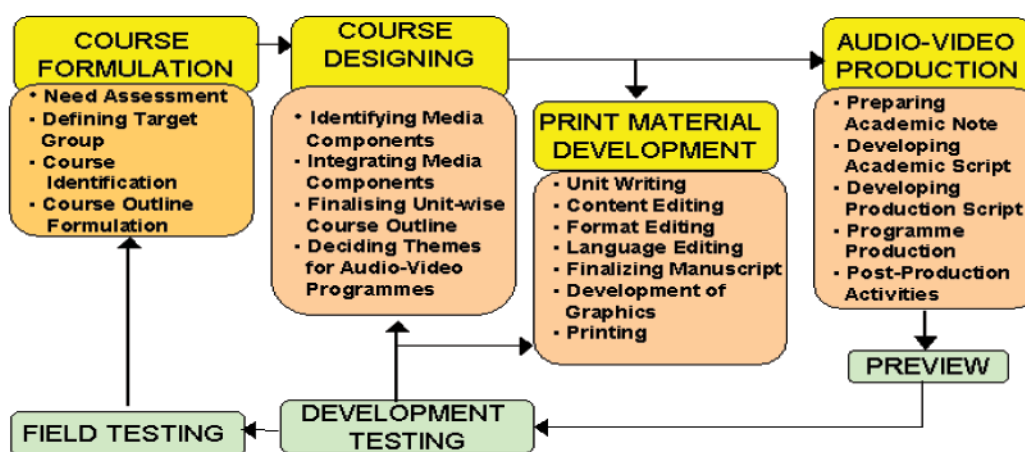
COURSE FORMULATION

• Need Assessment
• Defining Target Group
• Course Identification
• Course Outline Formulation

COURSE DESIGNING

• Identifying Media Components
• Integrating Media Components
• Finalising Unit-wise Course Outline
• Deciding Themes for Audio-Video Programmes

PRINT MATERIAL DEVELOPMENT

• Unit Writing
• Content Editing
• Format Editing
• Language Editing
• Finalizing Manuscript
• Development of Graphics
• Printing

AUDIO-VIDEO PRODUCTION

• Preparing Academic Note
• Developing Academic Script
• Developing Production Script
• Programme Production
• Post-Production Activities

PREVIEW

DEVELOPMENT TESTING

FIELD TESTING